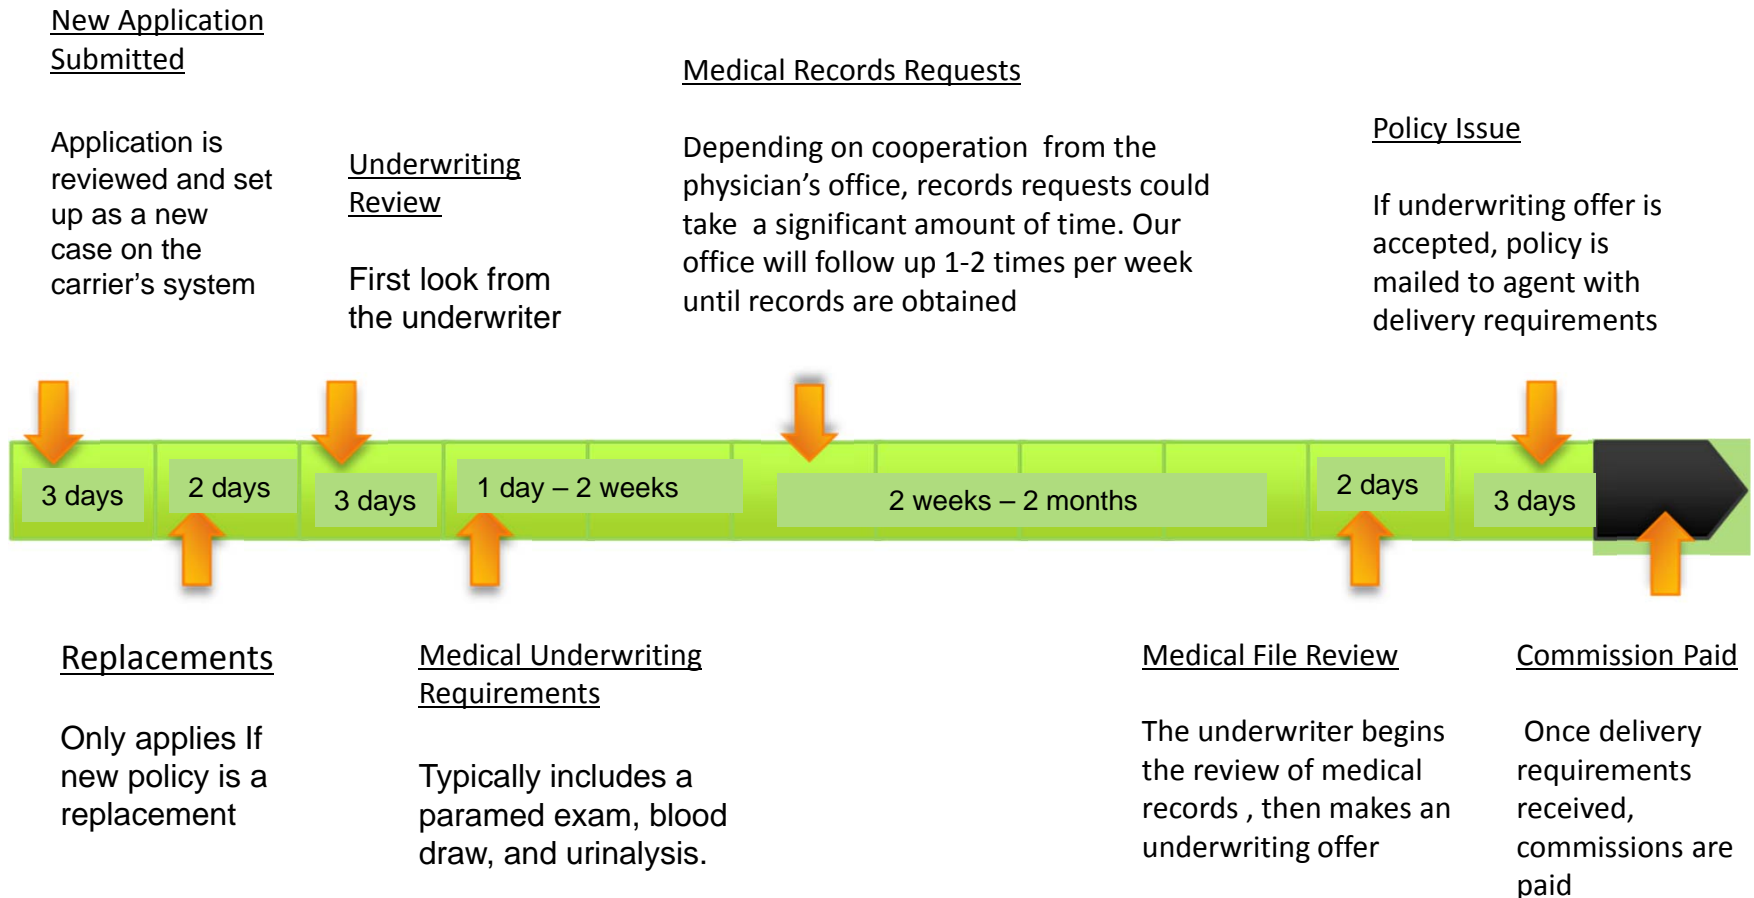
New Application Submitted

Application is reviewed and set up as a new case on the carrier's system

Underwriting Review

First look from the underwriter

Medical Records Requests

Depending on cooperation from the physician's office, records requests could take a significant amount of time. Our office will follow up 1-2 times per week until records are obtained

Policy Issue

If underwriting offer is accepted, policy is mailed to agent with delivery requirements

3 days

2 days

3 days

1 day – 2 weeks

2 weeks – 2 months

2 days

3 days

Replacements

Only applies If new policy is a replacement

Medical Underwriting Requirements

Typically includes a paramed exam, blood draw, and urinalysis.

Medical File Review

The underwriter begins the review of medical records , then makes an underwriting offer

Commission Paid

Once delivery requirements received, commissions are paid